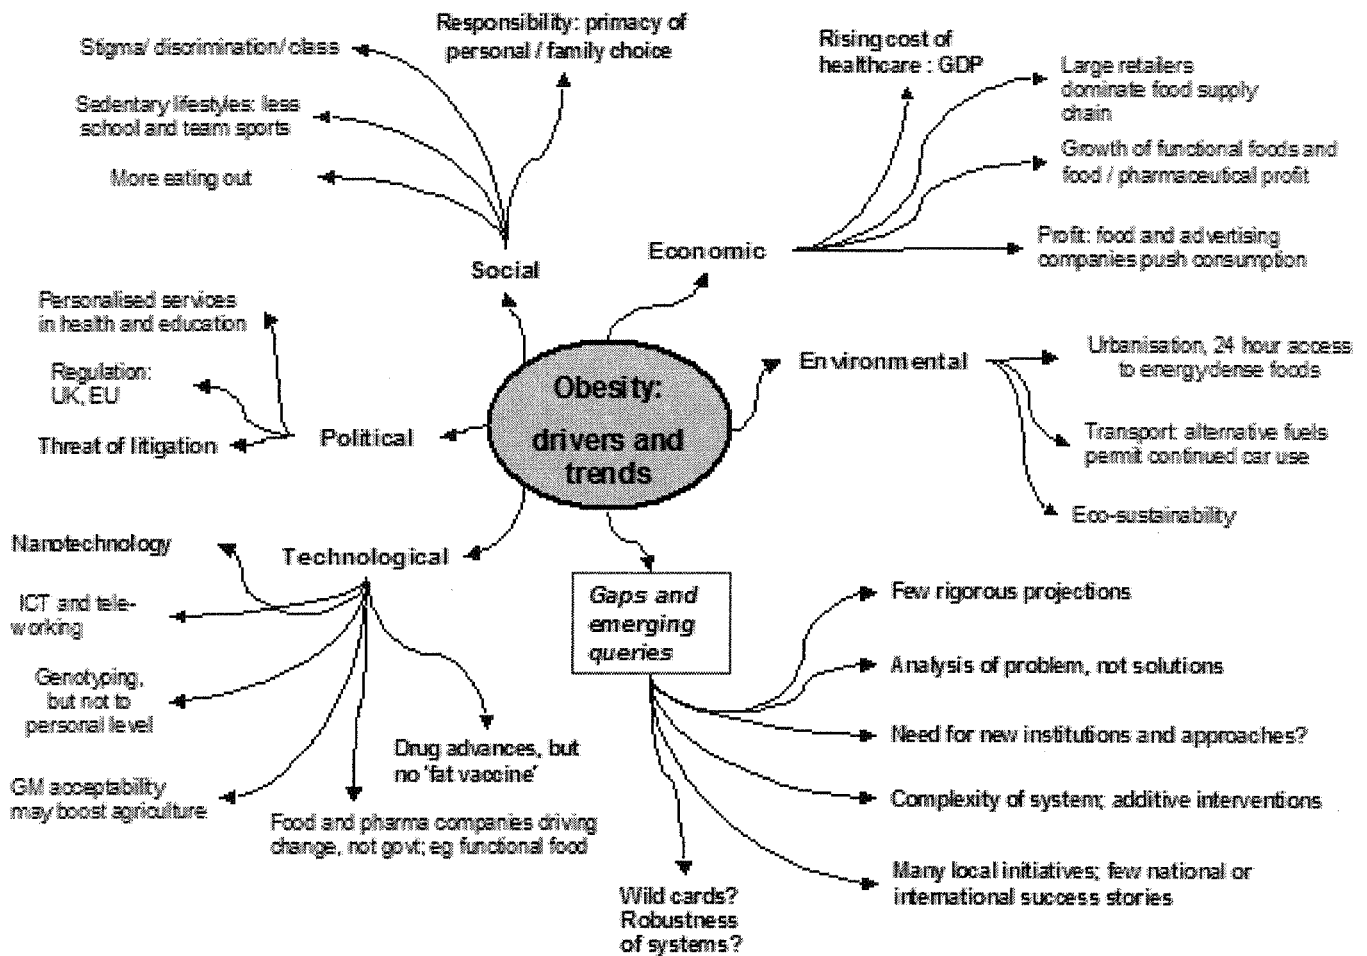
Obesity: drivers and trends

Social

Stigma/ discrimination/ class

Responsibility: primacy of personal / family choice

Sedentary lifestyles: less school and team sports

More eating out

Economic

Rising cost of healthcare : GDP

Large retailers dominate food supply chain

Growth of functional foods and food / pharmaceutical profit

Profit: food and advertising companies push consumption

Environmental

Urbanisation, 24 hour access to energydense foods

Transport: alternative fuels permit continued car use

Eco-sustainability

Political

Personalised services in health and education

Regulation: UK, EU

Threat of litigation

Technological

Nanotechnology

ICT and teleworking

Genotyping, but not to personal level

GM acceptability may boost agriculture

Food and pharma companies driving change, not govt; eg functional food

Drug advances, but no 'fat vaccine'

Gaps and emerging queries

Few rigorous projections

Analysis of problem, not solutions

Need for new institutions and approaches?

Complexity of system; additive interventions

Many local initiatives; few national or international success stories

Wild cards? Robustness of systems?